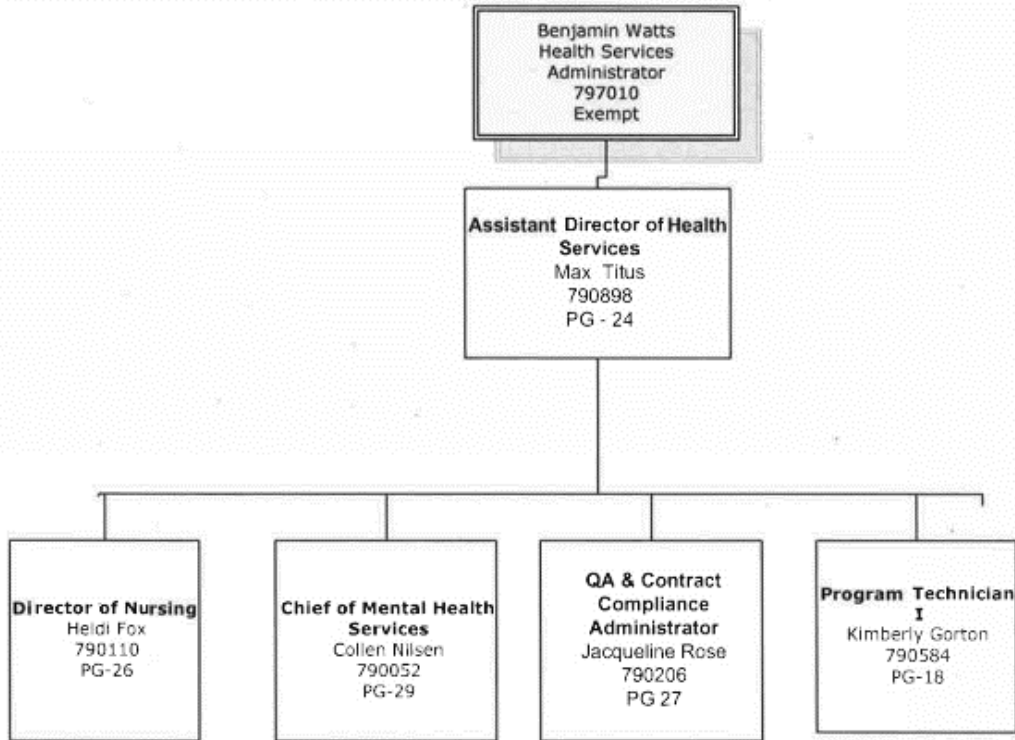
Benjamin Watts
Health Services
Administrator
797010
Exempt

Assistant Director of Health Services
Max Titus
790898
PG - 24

Director of Nursing
Heidi Fox
790110
PG-26

Chief of Mental Health Services
Collen Nilsen
790052
PG-29

QA & Contract Compliance Administrator
Jacqueline Rose
790206
PG 27

Program Technician I
Kimberly Gorton
790584
PG-18